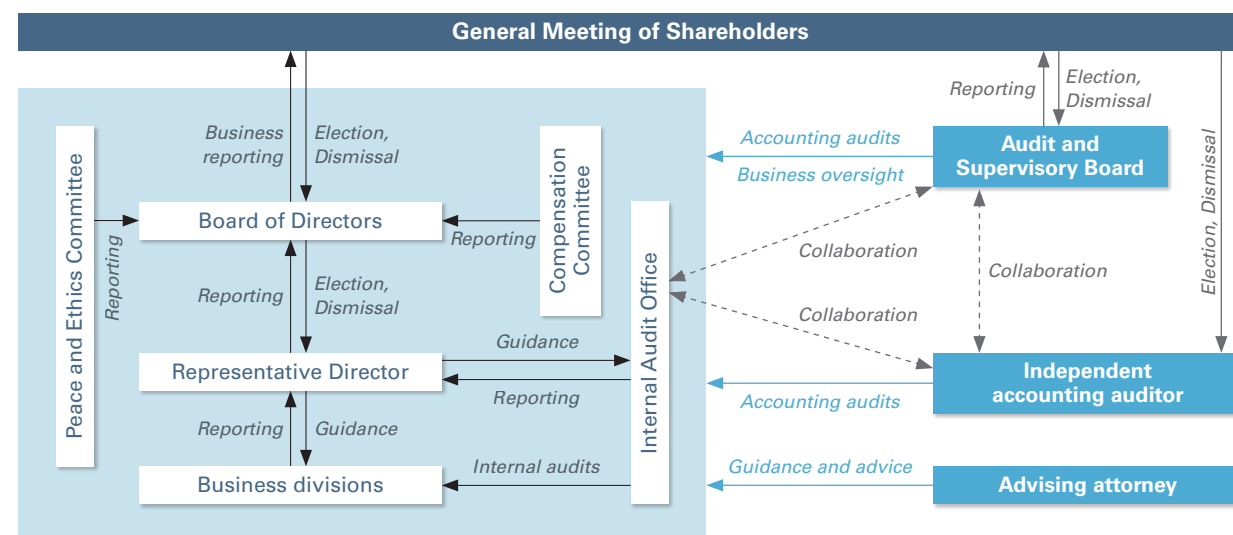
General Meeting of Shareholders

Reporting
Election, Dismissal

Business reporting
Election, Dismissal

Accounting audits
Business oversight

Audit and Supervisory Board

Election, Dismissal

Peace and Ethics Committee

Reporting

Board of Directors

Reporting

Compensation Committee

Internal Audit Office

Collaboration

Collaboration

Collaboration

Reporting
Election, Dismissal

Guidance

Representative Director

Reporting

Independent accounting auditor

Accounting audits

Reporting
Guidance

Internal audits

Business divisions

Guidance and advice

Advising attorney